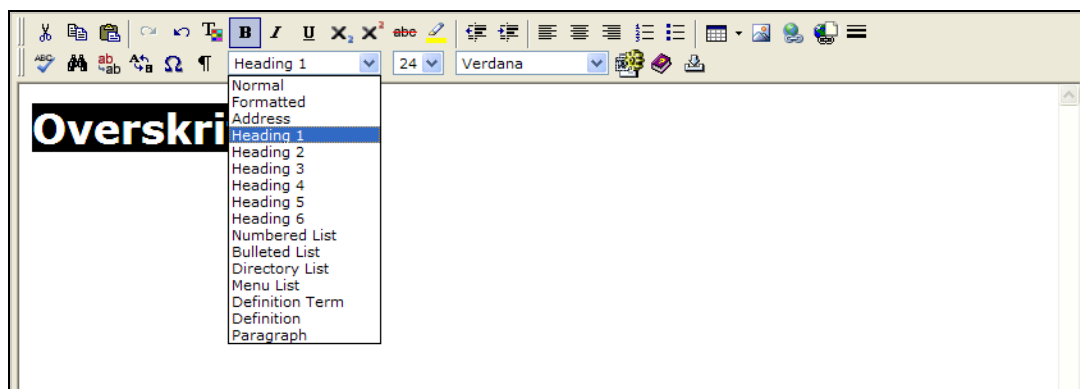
B I U $X_2$ $X^2$ abc

Heading 1 24 Verdana

Overskri

Normal
Formatted
Address
Heading 1
Heading 2
Heading 3
Heading 4
Heading 5
Heading 6
Numbered List
Bulleted List
Directory List
Menu List
Definition Term
Definition
Paragraph